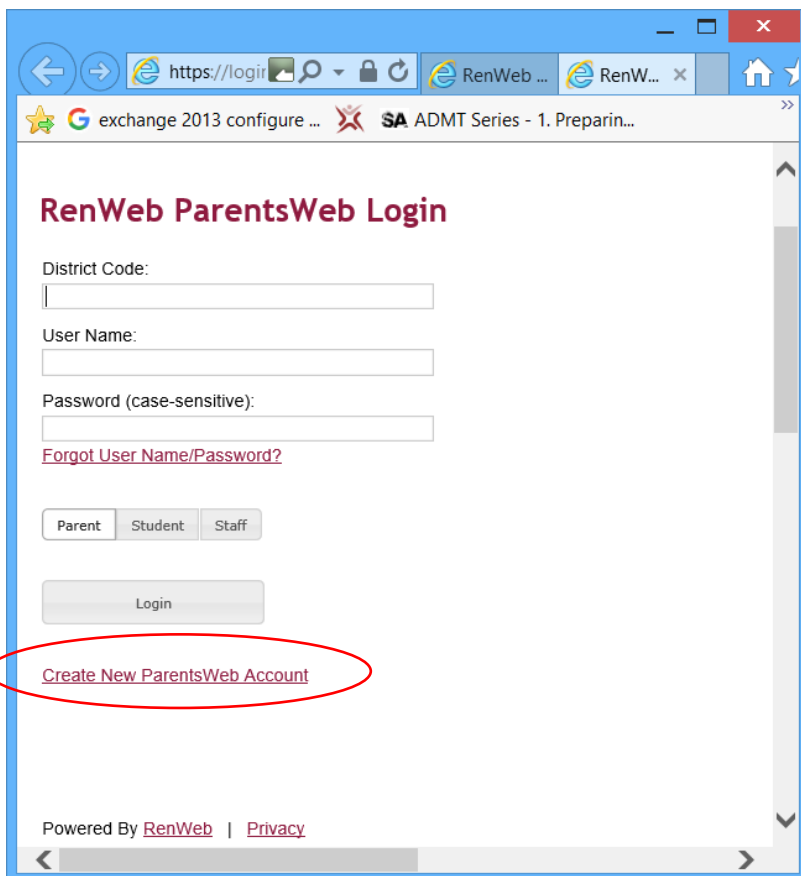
https://logir

RenWeb ...

RenW...

exchange 2013 configure ...

SA ADMT Series - 1. Preparin...

RenWeb ParentsWeb Login

District Code:

User Name:

Password (case-sensitive):

Forgot User Name/Password?

Parent | Student | Staff

Login

Create New ParentsWeb Account

Powered By RenWeb | Privacy